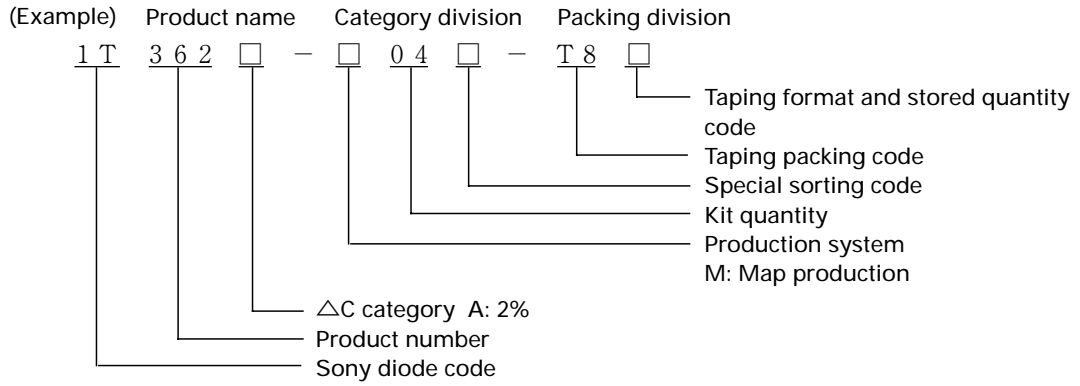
(Example) Product name Category division Packing division

1T 362 □ − □ 04 □ − T8 □

Taping format and stored quantity code

Taping packing code

Special sorting code

Kit quantity

Production system
M: Map production

△C category A: 2%

Product number

Sony diode code